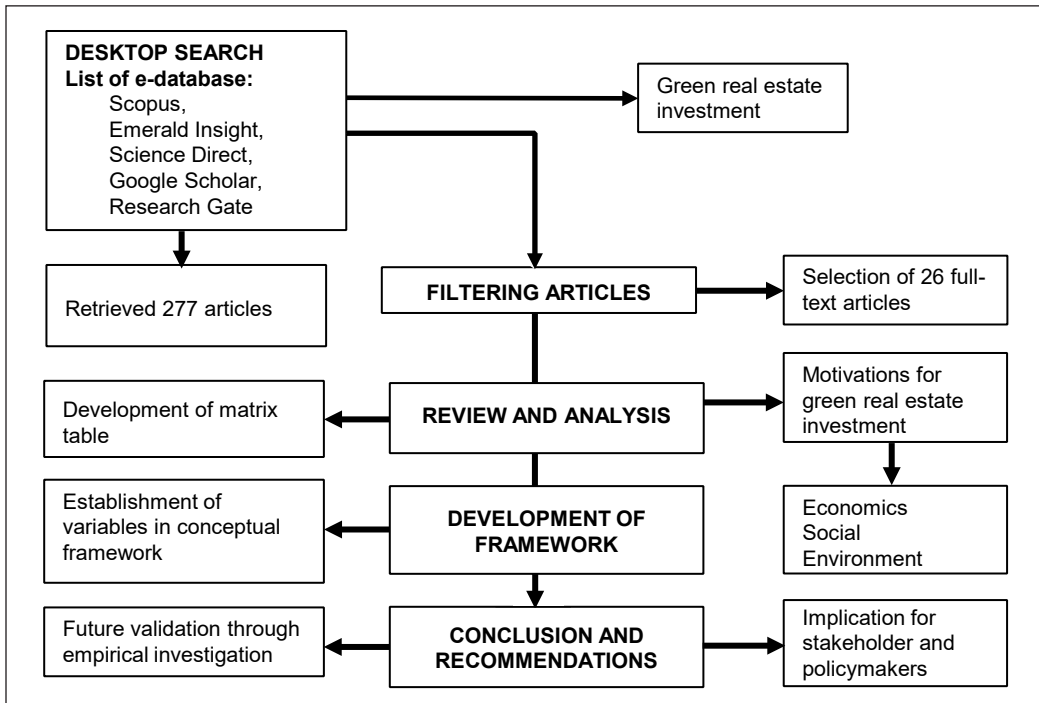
DESKTOP SEARCH
List of e-database:
Scopus,
Emerald Insight,
Science Direct,
Google Scholar,
Research Gate

Green real estate investment

Retrieved 277 articles

FILTERING ARTICLES

Selection of 26 full-text articles

Development of matrix table

REVIEW AND ANALYSIS

Motivations for green real estate investment

Establishment of variables in conceptual framework

DEVELOPMENT OF FRAMEWORK

Economics
Social
Environment

Future validation through empirical investigation

CONCLUSION AND RECOMMENDATIONS

Implication for stakeholder and policymakers